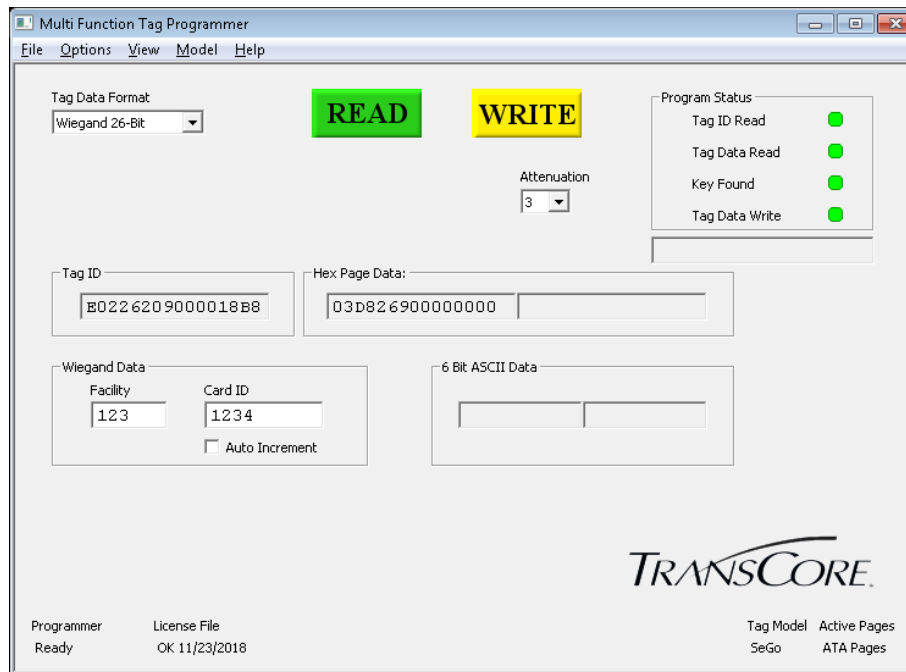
Multi Function Tag Programmer

File Options View Model Help

Tag Data Format
Wiegand 26-Bit

READ

WRITE

Program Status
Tag ID Read
Tag Data Read
Key Found
Tag Data Write

Attenuation
3

Tag ID
E022620900018B8

Hex Page Data:
03D826900000000

Wiegand Data
Facility
123
Card ID
1234
Auto Increment

6 Bit ASCII Data

TRANSCORE.

Programmer
Ready

License File
OK 11/23/2018

Tag Model
SeGo

Active Pages
ATA Pages